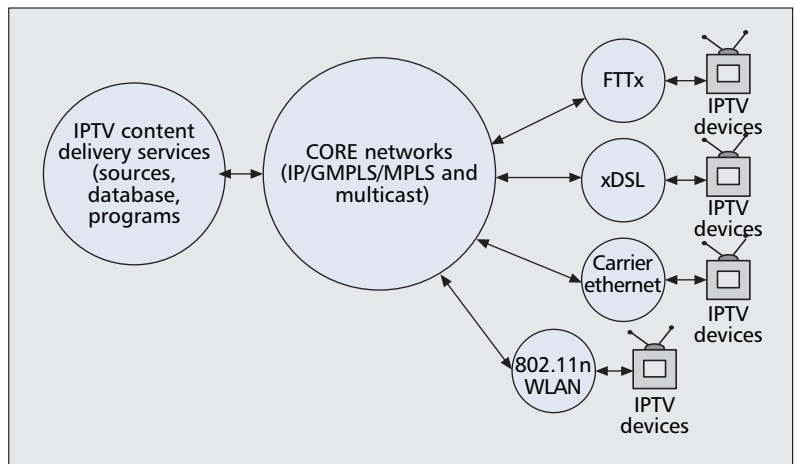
IPTV content delivery services (sources, database, programs

CORE networks (IP/GMPLS/MPLS and multicast)

FTTx

IPTV devices

xDSL

IPTV devices

Carrier ethernet

IPTV devices

802.11n WLAN

IPTV devices